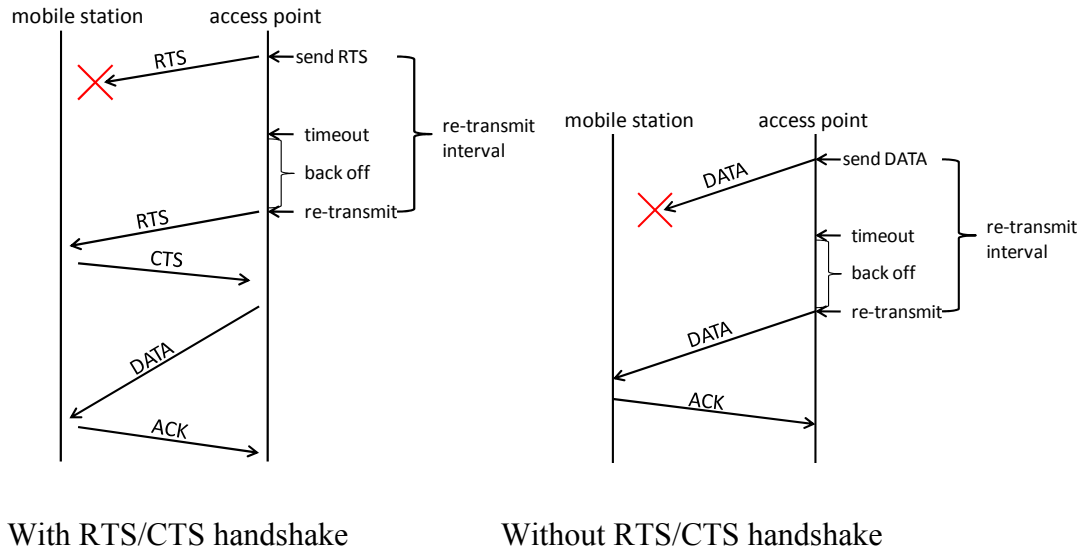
mobile station
access point
RTS
send RTS
timeout
back off
re-transmit interval
RTS
re-transmit
CTS
DATA
ACK

With RTS/CTS handshake

mobile station
access point
DATA
send DATA
timeout
back off
re-transmit interval
DATA
re-transmit
ACK

Without RTS/CTS handshake